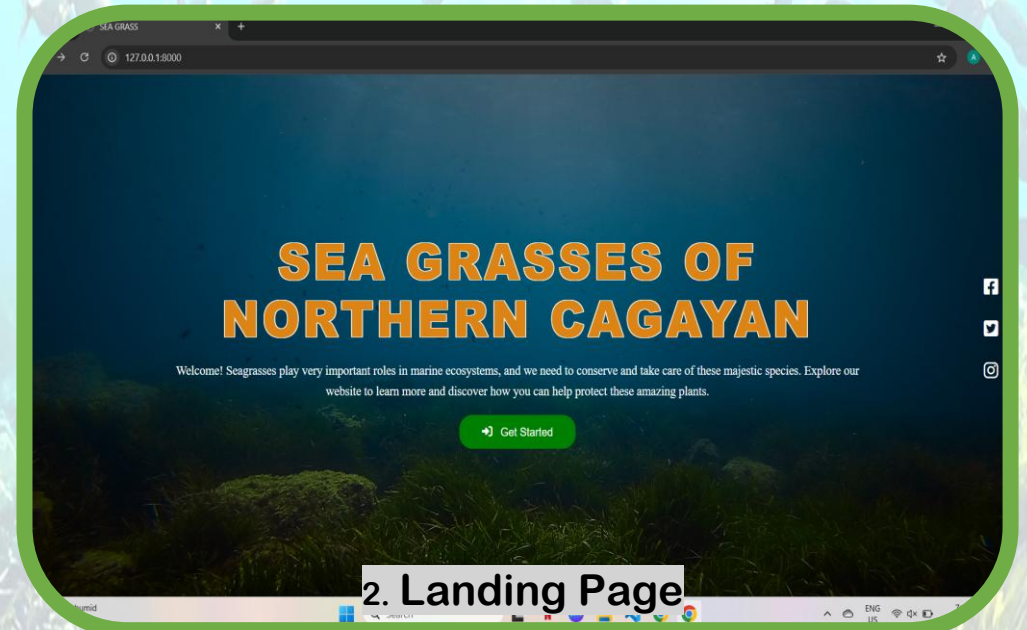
SEA GRASS

127.0.0.1:8000

SEA GRASSES OF NORTHERN CAGAYAN

Welcome! Seagrasses play very important roles in marine ecosystems, and we need to conserve and take care of these majestic species. Explore our website to learn more and discover how you can help protect these amazing plants.

Get Started

2. Landing Page

humid

Search

ENG US